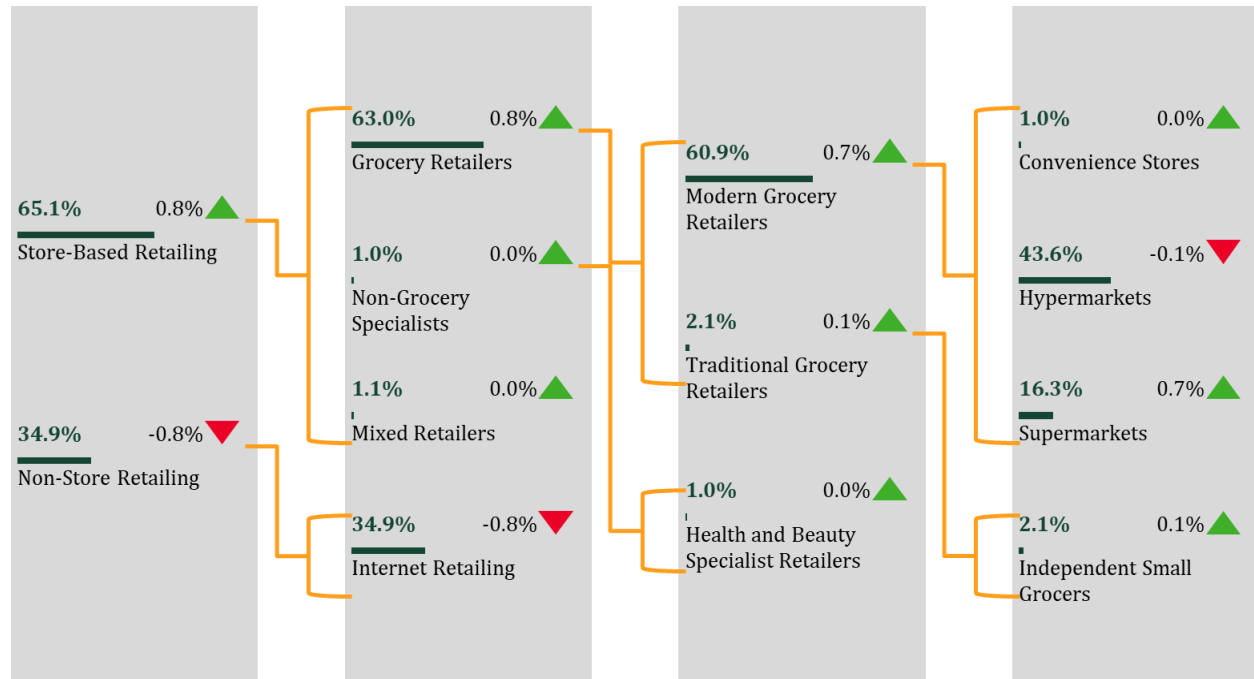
65.1% 0.8%
Store-Based Retailing

34.9% -0.8%
Non-Store Retailing

63.0% 0.8%
Grocery Retailers

1.0% 0.0%
Non-Grocery Specialists

1.1% 0.0%
Mixed Retailers

34.9% -0.8%
Internet Retailing

60.9% 0.7%
Modern Grocery Retailers

2.1% 0.1%
Traditional Grocery Retailers

1.0% 0.0%
Health and Beauty Specialist Retailers

1.0% 0.0%
Convenience Stores

43.6% -0.1%
Hypermarkets

16.3% 0.7%
Supermarkets

2.1% 0.1%
Independent Small Grocers